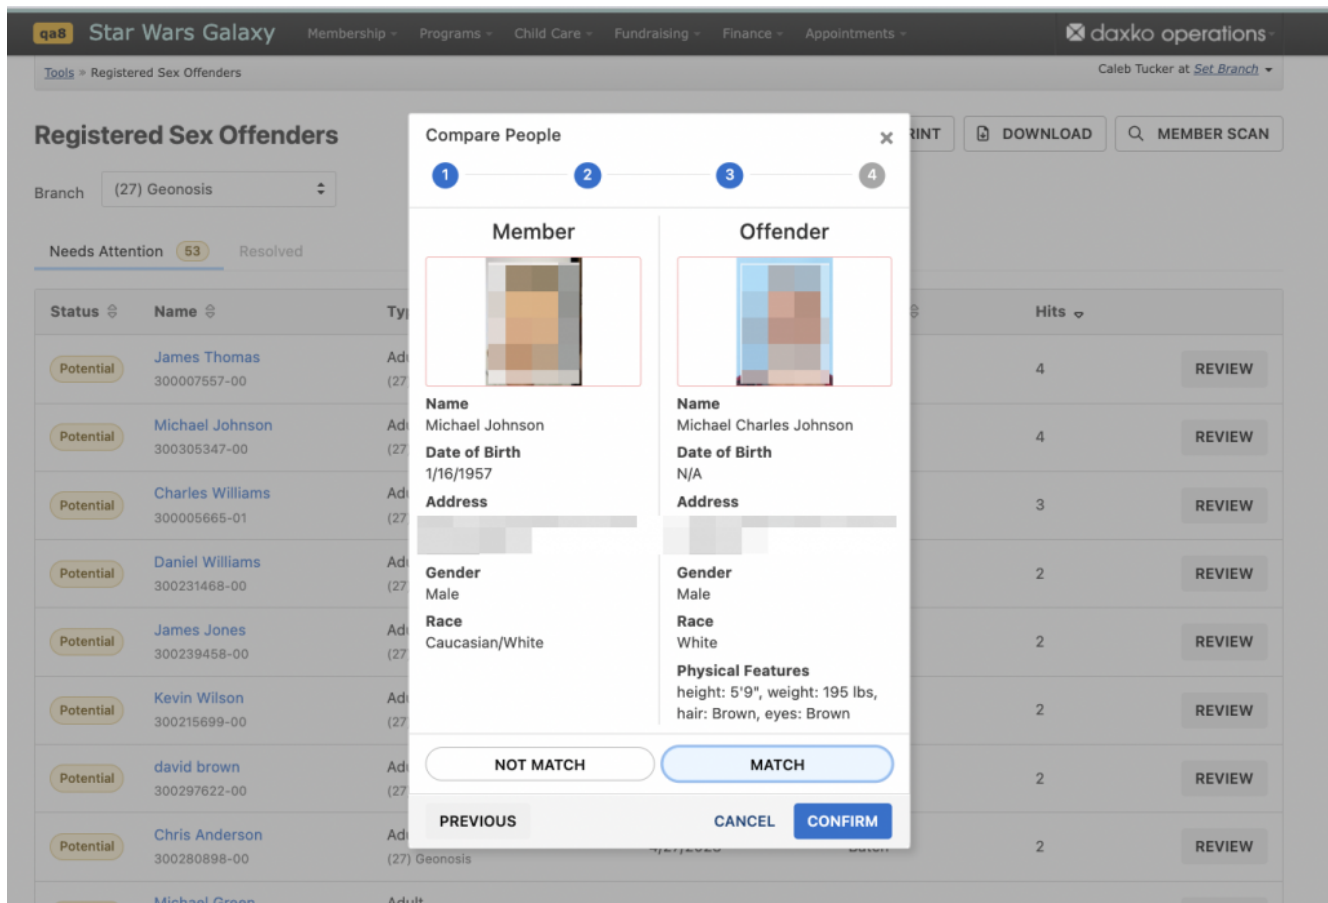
qa8 Star Wars Galaxy Membership Programs Child Care Fundraising Finance Appointments

daxko operations

Tools » Registered Sex Offenders

Caleb Tucker at Set Branch

Registered Sex Offenders

RINT DOWNLOAD MEMBER SCAN

Branch (27) Geonosis

Needs Attention 53 Resolved

| Status | Name | Ty | | Hits | |
|---|---|---|---|---|---|
| Potential | James Thomas 300007557-00 | Ad (27 | | 4 | REVIEW |
| Potential | Michael Johnson 300305347-00 | Ad (27 | | 4 | REVIEW |
| Potential | Charles Williams 300005665-01 | Ad (27 | | 3 | REVIEW |
| Potential | Daniel Williams 300231468-00 | Ad (27 | | 2 | REVIEW |
| Potential | James Jones 300239458-00 | Ad (27 | | 2 | REVIEW |
| Potential | Kevin Wilson 300215699-00 | Ad (27 | | 2 | REVIEW |
| Potential | david brown 300297622-00 | Ad (27 | | 2 | REVIEW |
| Potential | Chris Anderson 300280898-00 | Ad (27) Geonosis | | 2 | REVIEW |
| | Michael Green | Adult | | | |

Compare People

1 2 3 4

Member

Name
Michael Johnson
Date of Birth
1/16/1957
Address
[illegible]
Gender
Male
Race
Caucasian/White

Offender

Name
Michael Charles Johnson
Date of Birth
N/A
Address
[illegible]
Gender
Male
Race
White
Physical Features
height: 5'9", weight: 195 lbs, hair: Brown, eyes: Brown

NOT MATCH MATCH

PREVIOUS CANCEL CONFIRM